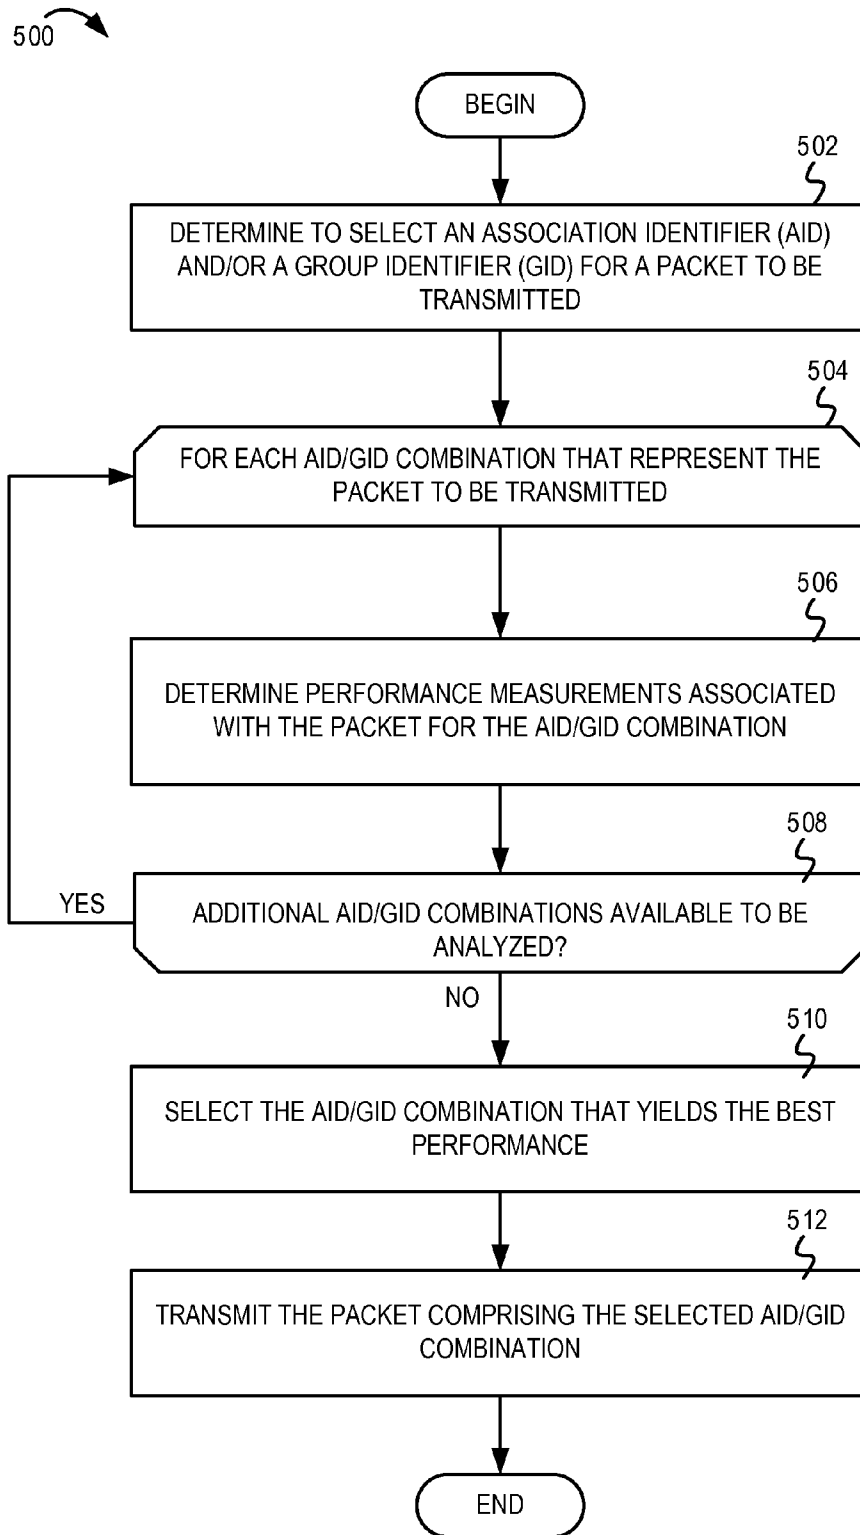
500

BEGIN

502

DETERMINE TO SELECT AN ASSOCIATION IDENTIFIER (AID) AND/OR A GROUP IDENTIFIER (GID) FOR A PACKET TO BE TRANSMITTED

504

FOR EACH AID/GID COMBINATION THAT REPRESENT THE PACKET TO BE TRANSMITTED

506

DETERMINE PERFORMANCE MEASUREMENTS ASSOCIATED WITH THE PACKET FOR THE AID/GID COMBINATION

508

YES

ADDITIONAL AID/GID COMBINATIONS AVAILABLE TO BE ANALYZED?

NO

510

SELECT THE AID/GID COMBINATION THAT YIELDS THE BEST PERFORMANCE

512

TRANSMIT THE PACKET COMPRISING THE SELECTED AID/GID COMBINATION

END